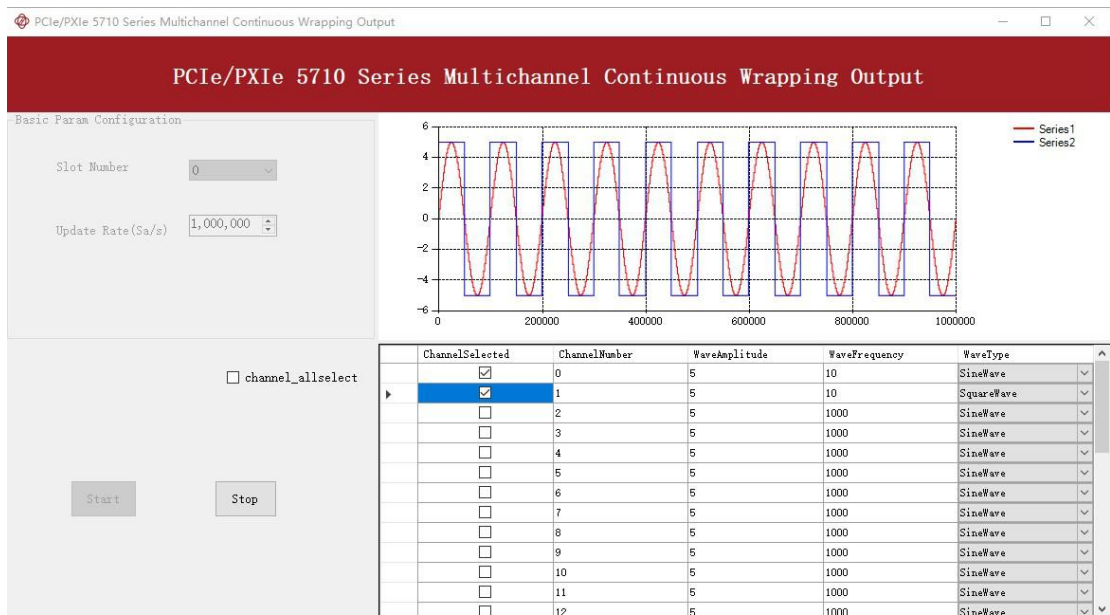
PCIe/PXIe 5710 Series Multichannel Continuous Wrapping Output

PCIe/PXIe 5710 Series Multichannel Continuous Wrapping Output

Basic Param Configuration

Slot Number 0

Update Rate(Sa/s) 1,000,000

6
4
2
0
-2
-4
-6
0 200000 400000 600000 800000 1000000

Series1
Series2

channel_allselect

Start

Stop

| ChannelSelected | ChannelNumber | WaveAmplitude | WaveFrequency | WaveType |
|---|---|---|---|---|
| ☑ | 0 | 5 | 10 | SineWave |
| ☑ | 1 | 5 | 10 | SquareWave |
| ☐ | 2 | 5 | 1000 | SineWave |
| ☐ | 3 | 5 | 1000 | SineWave |
| ☐ | 4 | 5 | 1000 | SineWave |
| ☐ | 5 | 5 | 1000 | SineWave |
| ☐ | 6 | 5 | 1000 | SineWave |
| ☐ | 7 | 5 | 1000 | SineWave |
| ☐ | 8 | 5 | 1000 | SineWave |
| ☐ | 9 | 5 | 1000 | SineWave |
| ☐ | 10 | 5 | 1000 | SineWave |
| ☐ | 11 | 5 | 1000 | SineWave |
| ☐ | 12 | 5 | 1000 | SineWave |